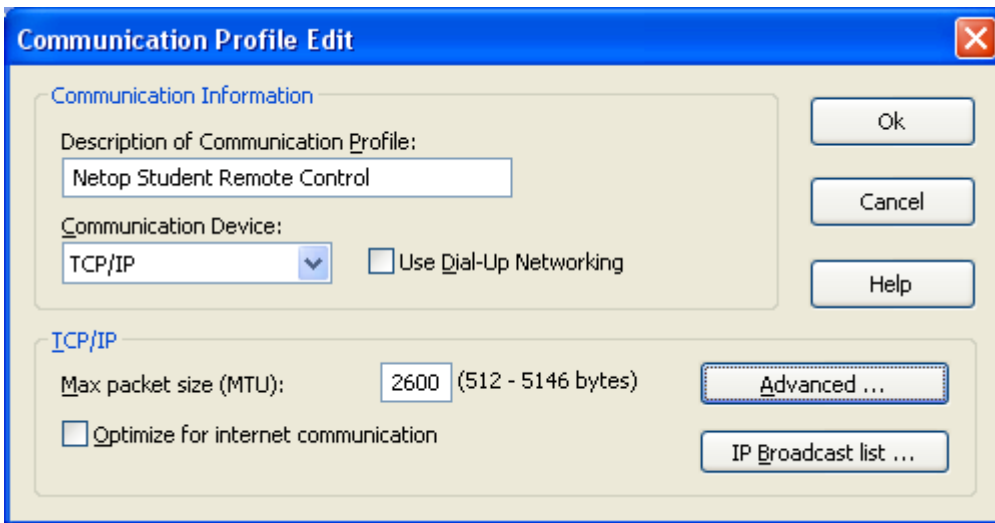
Communication Profile Edit

Communication Information

Description of Communication Profile:

Netop Student Remote Control

Communication Device:

TCP/IP

Use Dial-Up Networking

Ok

Cancel

Help

TCP/IP

Max packet size (MTU): 2600 (512 - 5146 bytes)

Advanced ...

Optimize for internet communication

IP Broadcast list ...